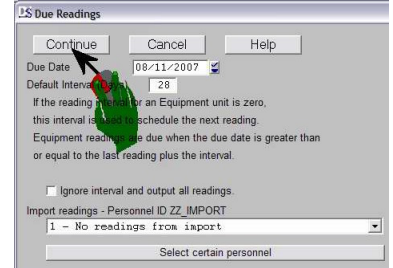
Due Readings

Continue Cancel Help

Due Date 08/11/2007

Default Interval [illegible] 28

If the reading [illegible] for an Equipment unit is zero, this interval is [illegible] to schedule the next reading. Equipment readings are due when the due date is greater than or equal to the last reading plus the interval.

Ignore interval and output all readings.

Import readings - Personnel ID ZZ_IMPORT

1 - No readings from import

Select certain personnel